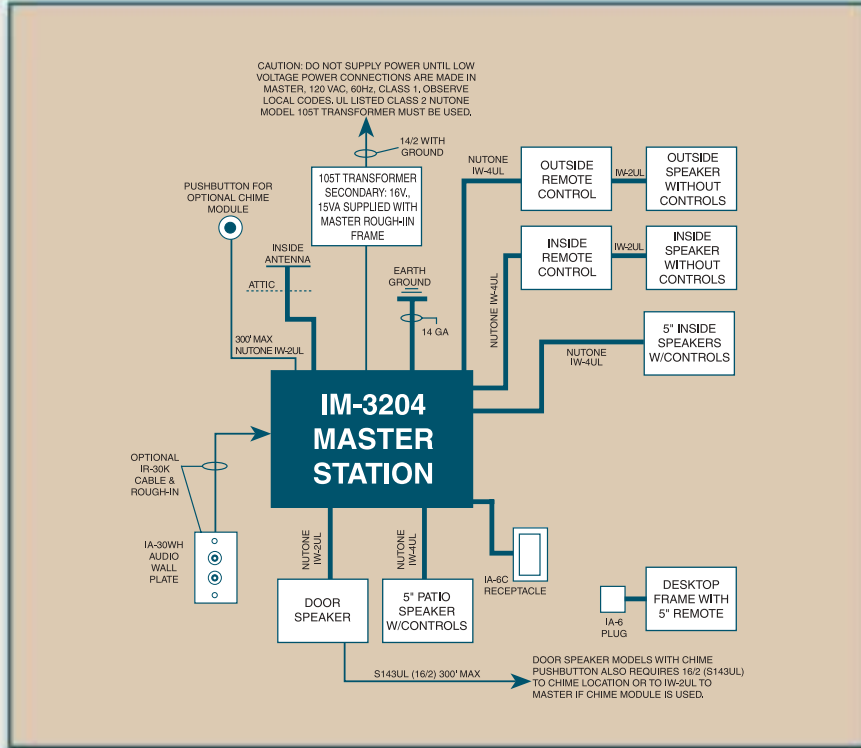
CAUTION: DO NOT SUPPLY POWER UNTIL LOW VOLTAGE POWER CONNECTIONS ARE MADE IN MASTER, 120 VAC, 60Hz, CLASS 1, OBSERVE LOCAL CODES. UL LISTED CLASS 2 NUTONE MODEL 105T TRANSFORMER MUST BE USED.

14/2 WITH GROUND

105T TRANSFORMER SECONDARY: 16V., 15VA SUPPLIED WITH MASTER ROUGH-IN FRAME

PUSHBUTTON FOR OPTIONAL CHIME MODULE

INSIDE ANTENNA

ATTIC

EARTH GROUND

14 GA

300' MAX NUTONE IW-2UL

NUTONE IW-4UL

OUTSIDE REMOTE CONTROL

IW-2UL

OUTSIDE SPEAKER WITHOUT CONTROLS

INSIDE REMOTE CONTROL

IW-2UL

INSIDE SPEAKER WITHOUT CONTROLS

NUTONE IW-4UL

NUTONE IW-4UL

5" INSIDE SPEAKERS W/CONTROLS

IM-3204 MASTER STATION

OPTIONAL IR-30K CABLE & ROUGH-IN

IA-30WH AUDIO WALL PLATE

NUTONE IW-2UL

NUTONE IW-4UL

IA-6C RECEPTACLE

DOOR SPEAKER

5" PATIO SPEAKER W/CONTROLS

IA-6 PLUG

DESKTOP FRAME WITH 5" REMOTE

S143UL (16/2) 300' MAX

DOOR SPEAKER MODELS WITH CHIME PUSHBUTTON ALSO REQUIRES 16/2 (S143UL) TO CHIME LOCATION OR TO IW-2UL TO MASTER IF CHIME MODULE IS USED.